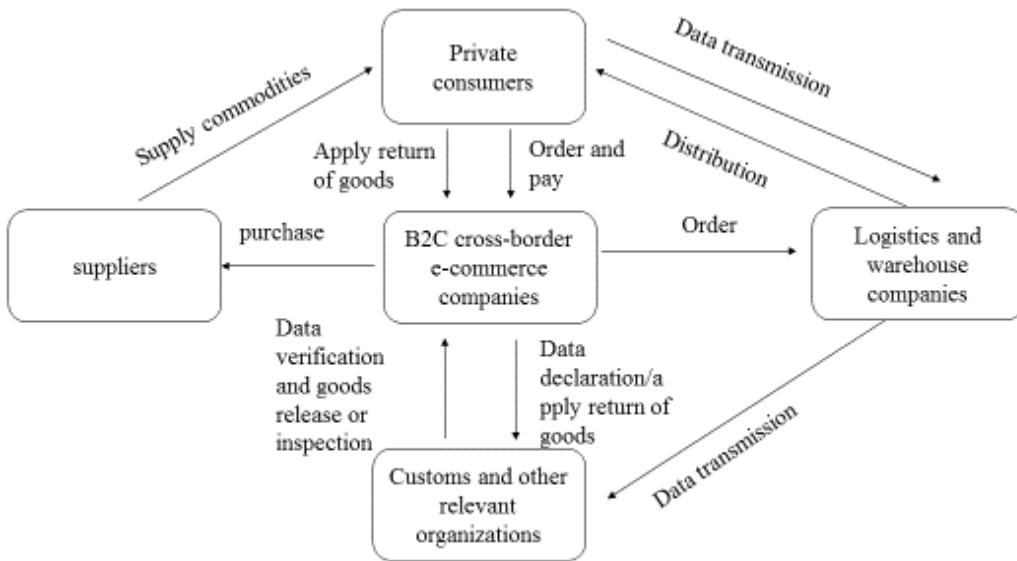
Private consumers

Supply commodities

Data transmission

Distribution

Apply return of goods

Order and pay

suppliers

purchase

B2C cross-border e-commerce companies

Order

Logistics and warehouse companies

Data verification and goods release or inspection

Data declaration/apply return of goods

Data transmission

Customs and other relevant organizations